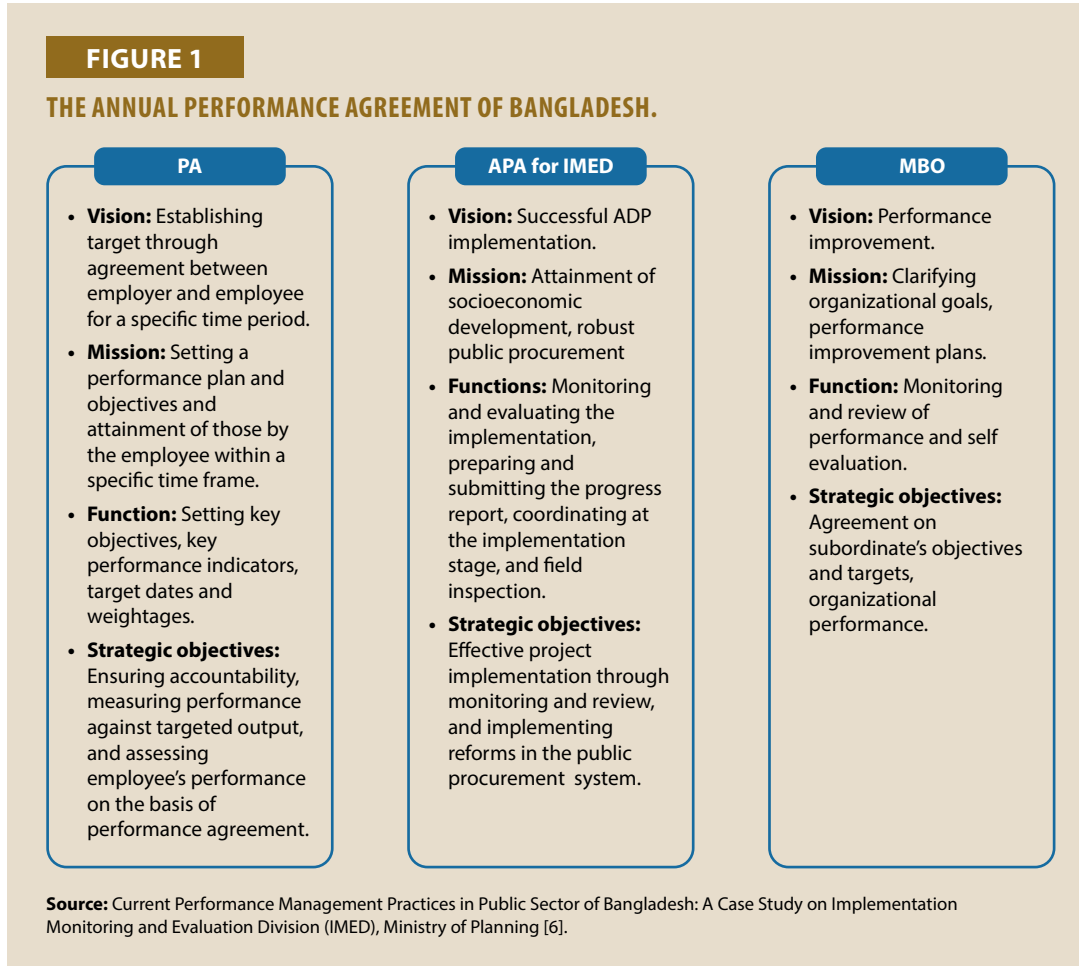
FIGURE 1

THE ANNUAL PERFORMANCE AGREEMENT OF BANGLADESH.

PA

- **Vision:** Establishing target through agreement between employer and employee for a specific time period.
- **Mission:** Setting a performance plan and objectives and attainment of those by the employee within a specific time frame.
- **Function:** Setting key objectives, key performance indicators, target dates and weightages.
- **Strategic objectives:** Ensuring accountability, measuring performance against targeted output, and assessing employee's performance on the basis of performance agreement.

APA for IMED

- **Vision:** Successful ADP implementation.
- **Mission:** Attainment of socioeconomic development, robust public procurement
- **Functions:** Monitoring and evaluating the implementation, preparing and submitting the progress report, coordinating at the implementation stage, and field inspection.
- **Strategic objectives:** Effective project implementation through monitoring and review, and implementing reforms in the public procurement system.

MBO

- **Vision:** Performance improvement.
- **Mission:** Clarifying organizational goals, performance improvement plans.
- **Function:** Monitoring and review of performance and self evaluation.
- **Strategic objectives:** Agreement on subordinate's objectives and targets, organizational performance.

**Source:** Current Performance Management Practices in Public Sector of Bangladesh: A Case Study on Implementation Monitoring and Evaluation Division (IMED), Ministry of Planning [6].